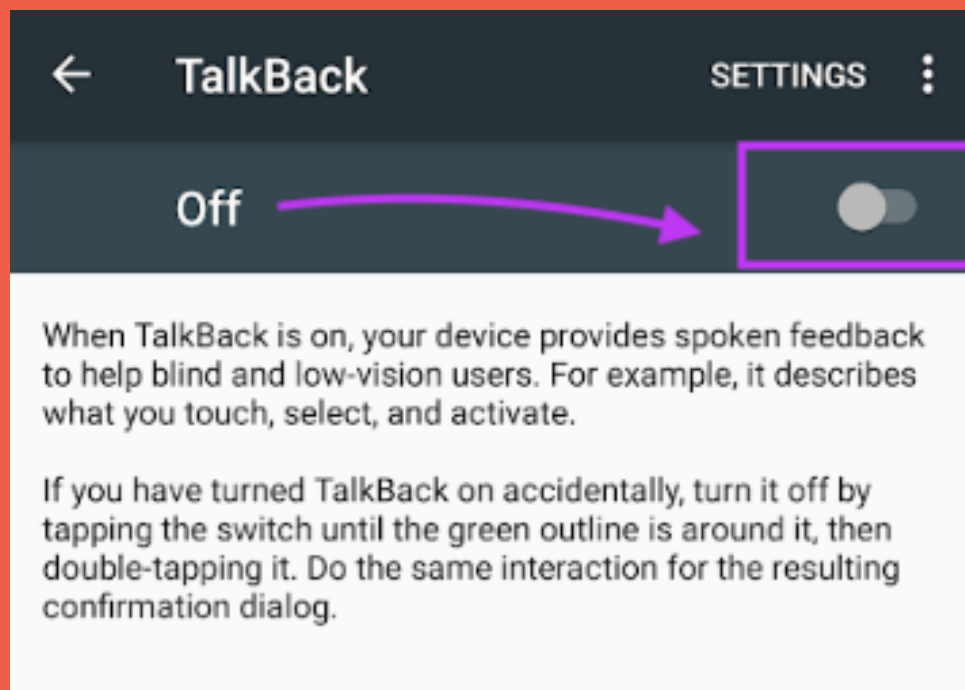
← TalkBack SETTINGS ⋮

Off

When TalkBack is on, your device provides spoken feedback to help blind and low-vision users. For example, it describes what you touch, select, and activate.

If you have turned TalkBack on accidentally, turn it off by tapping the switch until the green outline is around it, then double-tapping it. Do the same interaction for the resulting confirmation dialog.